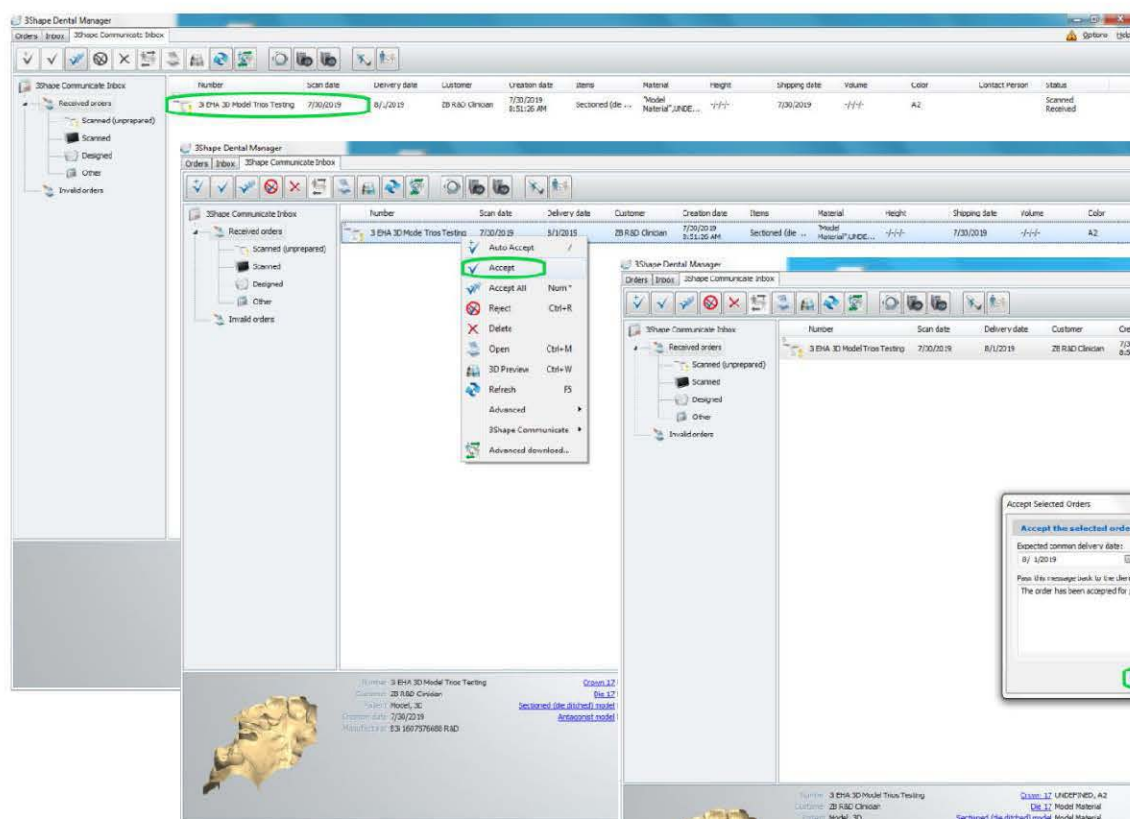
3Shape Dental Manager
Orders Inbox 3Shape Communicate Inbox
Options Help

3Shape Communicate Inbox
Received orders
Scanned (unprepared)
Scanned
Designed
Other
Invalid orders

| Number | Scan date | Delivery date | Customer | Creation date | Items | Material | Height | Shipping date | Volume | Color | Contact Person | Status |
|---|---|---|---|---|---|---|---|---|---|---|---|---|
| 3 EHA 3D Model Trios Testing | 7/30/2019 | 8/1/2019 | ZB R&D Clinician | 7/30/2019 8:51:26 AM | Sectioned (die ... | "Model Material",UNDE... | -/-/- | 7/30/2019 | -/-/- | A2 | | Scanned Received |

3Shape Dental Manager
Orders Inbox 3Shape Communicate Inbox

3Shape Communicate Inbox
Received orders
Scanned (unprepared)
Scanned
Designed
Other
Invalid orders

| Number | Scan date | Delivery date | Customer | Creation date | Items | Material | Height | Shipping date | Volume | Color |
|---|---|---|---|---|---|---|---|---|---|---|
| 3 EHA 3D Mode Trios Testing | 7/30/2019 | 8/1/2019 | ZB R&D Clinician | 7/30/2019 8:51:26 AM | Sectioned (die ... | "Model Material",UNDE... | -/-/- | 7/30/2019 | -/-/- | A2 |

Auto Accept /
Accept
Accept All Num *
Reject Ctrl+R
Delete
Open Ctrl+M
3D Preview Ctrl+W
Refresh F5
Advanced
3Shape Communicate
Advanced download...

Number 3 EHA 3D Model Trios Testing
Customer ZB R&D Clinician
Patient Model, 3D
Creation date 7/30/2019
Manufacturer 53 1607576688 R&D
Crown 17
Die 17
Sectioned (die ditched) model
Antagonist model

3Shape Dental Manager
Orders Inbox 3Shape Communicate Inbox

3Shape Communicate Inbox
Received orders
Scanned (unprepared)
Scanned
Designed
Other
Invalid orders

| Number | Scan date | Delivery date | Customer | Cre |
|---|---|---|---|---|
| 3 EHA 3D Model Trios Testing | 7/30/2019 | 8/1/2019 | ZB R&D Clinician | 7/3 8:5 |

Accept Selected Orders
Accept the selected orde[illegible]
Expected common delivery date:
8/ 1/2019
Pass this message back to the clie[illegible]
The order has been accepted for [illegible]

Number 3 EHA 3D Model Trios Testing
Customer ZB R&D Clinician
Patient Model, 3D
Crown 17 UNDEFINED, A2
Die 17 Model Material
Sectioned (die ditched) model Model Material